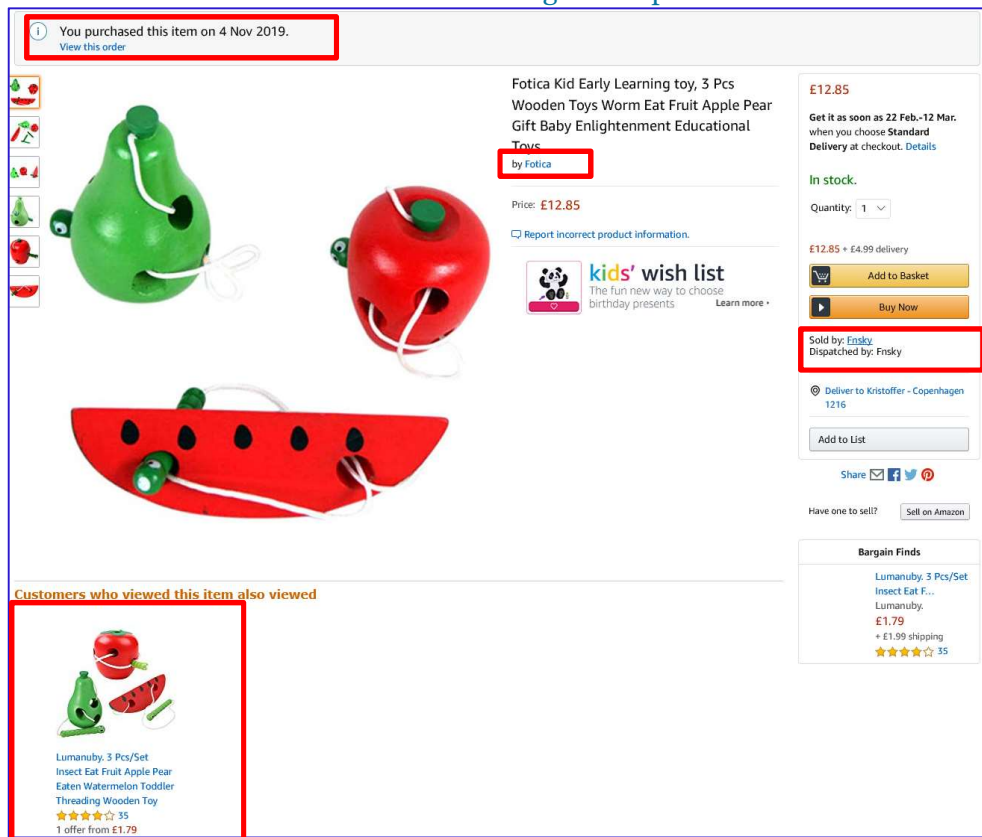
You purchased this item on 4 Nov 2019.
View this order

Fotica Kid Early Learning toy, 3 Pcs Wooden Toys Worm Eat Fruit Apple Pear Gift Baby Enlightenment Educational Toys

by Fotica

Price: £12.85

Report incorrect product information.

kids' wish list
The fun new way to choose birthday presents
Learn more ›

£12.85

Get it as soon as 22 Feb.-12 Mar. when you choose Standard Delivery at checkout. Details

In stock.

Quantity: 1

£12.85 + £4.99 delivery

Add to Basket

Buy Now

Sold by: Fnsky
Dispatched by: Fnsky

Deliver to Kristoffer - Copenhagen 1216

Add to List

Share

Have one to sell?
Sell on Amazon

Bargain Finds

Lumanuby. 3 Pcs/Set Insect Eat F...
Lumanuby.
£1.79
+ £1.99 shipping
35

Customers who viewed this item also viewed

Lumanuby. 3 Pcs/Set Insect Eat Fruit Apple Pear Eaten Watermelon Toddler Threading Wooden Toy
35
1 offer from £1.79